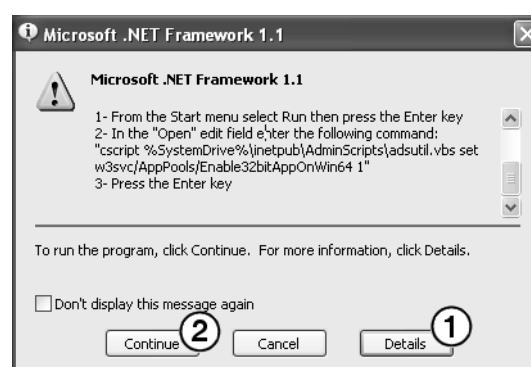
Microsoft .NET Framework 1.1

Microsoft .NET Framework 1.1

1- From the Start menu select Run then press the Enter key
2- In the "Open" edit field enter the following command: "cscript %SystemDrive%\inetpub\AdminScripts\adsutil.vbs set w3svc/AppPools/Enable32bitAppOnWin64 1"
3- Press the Enter key

To run the program, click Continue. For more information, click Details.

Don't display this message again

Continue ② Cancel Details ①